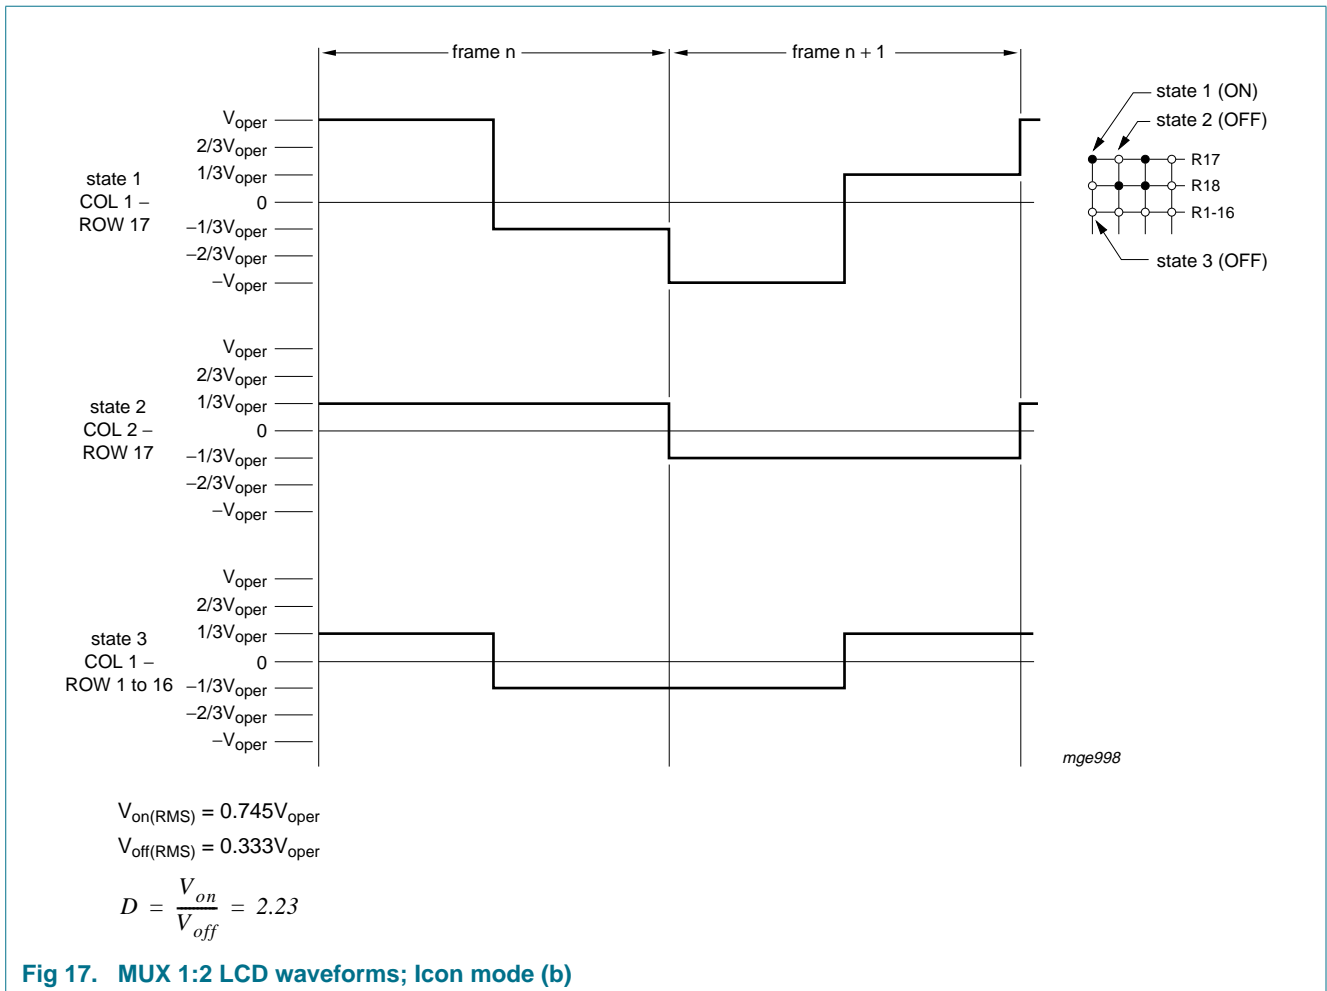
frame n

frame n + 1

state 1 (ON)

state 2 (OFF)

R17

R18

R1-16

state 3 (OFF)

state 1
COL 1 –
ROW 17

$V_{oper}$
$2/3V_{oper}$
$1/3V_{oper}$
0
$-1/3V_{oper}$
$-2/3V_{oper}$
$-V_{oper}$

state 2
COL 2 –
ROW 17

$V_{oper}$
$2/3V_{oper}$
$1/3V_{oper}$
0
$-1/3V_{oper}$
$-2/3V_{oper}$
$-V_{oper}$

state 3
COL 1 –
ROW 1 to 16

$V_{oper}$
$2/3V_{oper}$
$1/3V_{oper}$
0
$-1/3V_{oper}$
$-2/3V_{oper}$
$-V_{oper}$

mge998

$V_{on(RMS)} = 0.745V_{oper}$

$V_{off(RMS)} = 0.333V_{oper}$

$D = \frac{V_{on}}{V_{off}} = 2.23$

Fig 17. MUX 1:2 LCD waveforms; Icon mode (b)